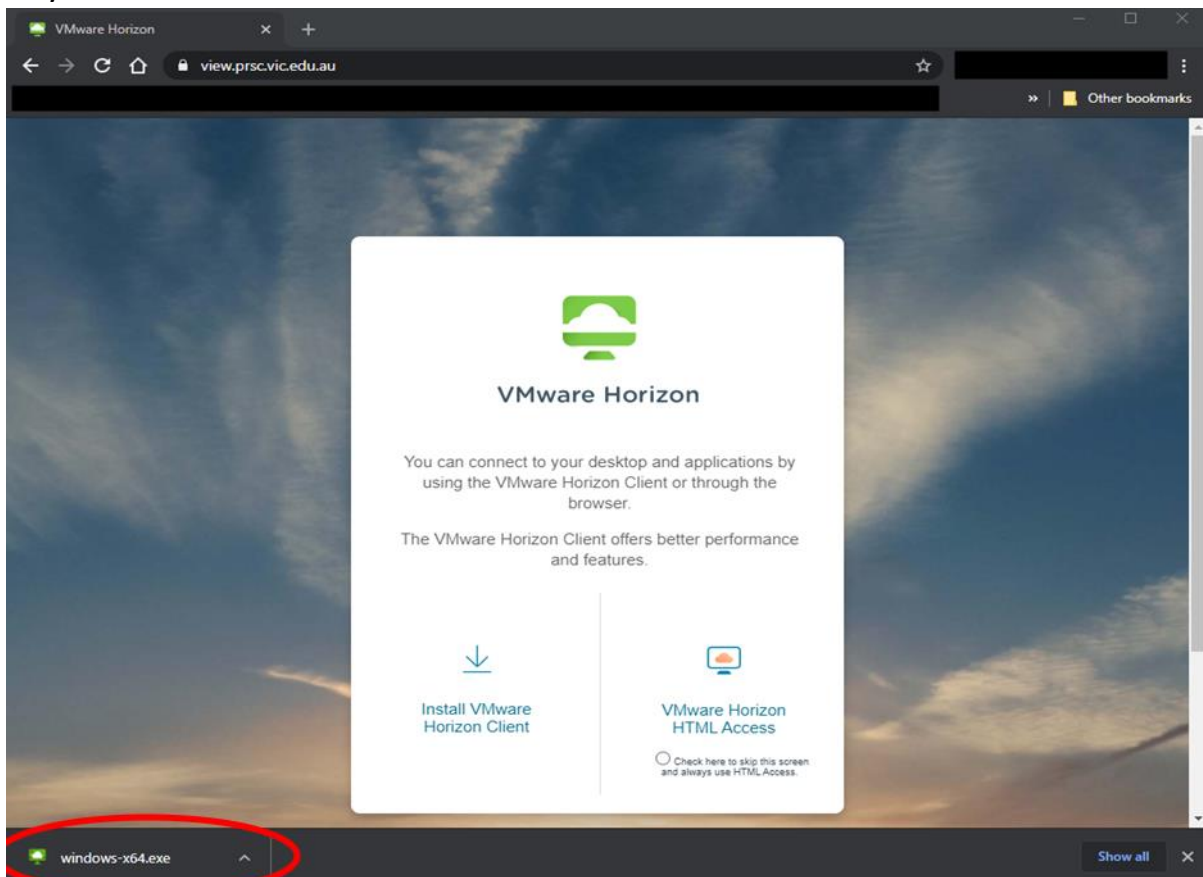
VMware Horizon

view.prsc.vic.edu.au

Other bookmarks

VMware Horizon

You can connect to your desktop and applications by using the VMware Horizon Client or through the browser.

The VMware Horizon Client offers better performance and features.

Install VMware Horizon Client

VMware Horizon HTML Access

Check here to skip this screen and always use HTML Access.

windows-x64.exe

Show all